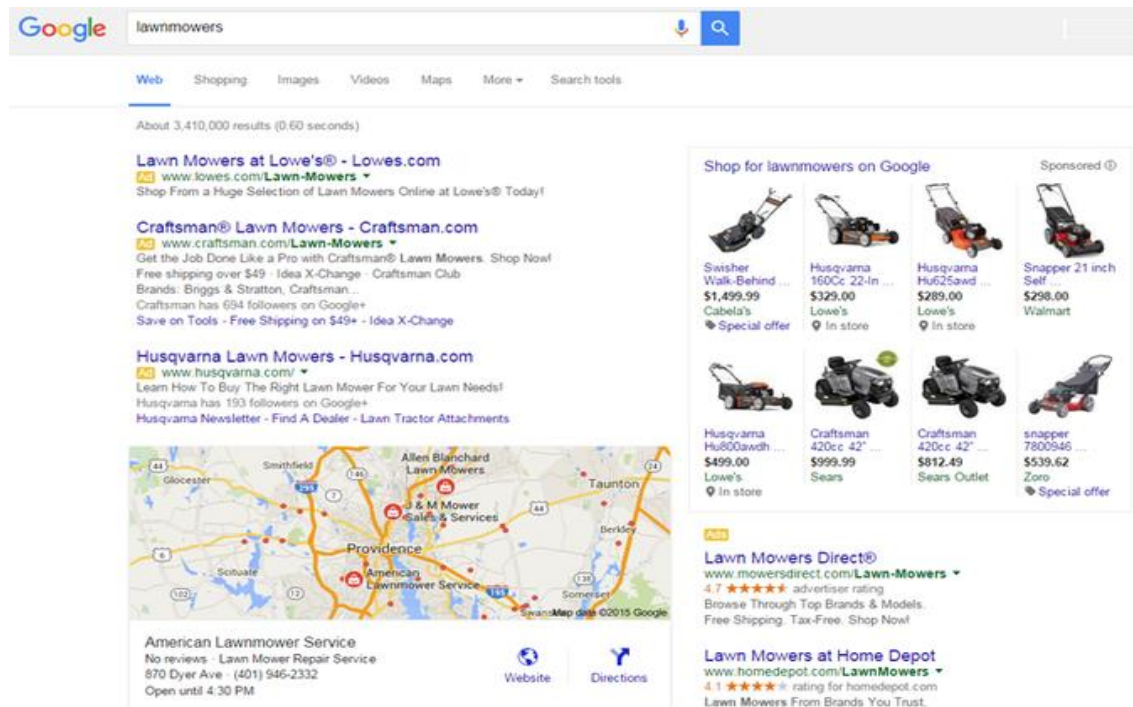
Google lawnmowers

Web Shopping Images Videos Maps More ▾ Search tools

About 3,410,000 results (0.60 seconds)

Lawn Mowers at Lowe's® - Lowes.com
Ad www.lowes.com/Lawn-Mowers ▾
Shop From a Huge Selection of Lawn Mowers Online at Lowe's® Today!

Craftsman® Lawn Mowers - Craftsman.com
Ad www.craftsman.com/Lawn-Mowers ▾
Get the Job Done Like a Pro with Craftsman® Lawn Mowers. Shop Now!
Free shipping over $49 · Idea X-Change · Craftsman Club
Brands: Briggs & Stratton, Craftsman...
Craftsman has 694 followers on Google+
Save on Tools - Free Shipping on $49+ - Idea X-Change

Husqvarna Lawn Mowers - Husqvarna.com
Ad www.husqvarna.com/ ▾
Learn How To Buy The Right Lawn Mower For Your Lawn Needs!
Husqvarna has 193 followers on Google+
Husqvarna Newsletter - Find A Dealer - Lawn Tractor Attachments

Gloucester Smithfield Allen Blanchard Lawn Mowers Taunton J & M Mower Sales & Services Berkley Providence Scituate American Lawnmower Service Somerset Swansea Map data ©2015 Google

American Lawnmower Service
No reviews · Lawn Mower Repair Service
870 Dyer Ave · (401) 946-2332
Open until 4:30 PM
Website Directions

Shop for lawnmowers on Google Sponsored

Swisher Walk-Behind ... $1,499.99 Cabela's Special offer
Husqvarna 160Cc 22-In ... $329.00 Lowe's In store
Husqvarna Hu625awd ... $289.00 Lowe's In store
Snapper 21 inch Self ... $298.00 Walmart
Husqvarna Hu800awdh ... $499.00 Lowe's In store
Craftsman 420cc 42" ... $999.99 Sears
Craftsman 420cc 42" ... $812.49 Sears Outlet
snapper 7800946 ... $539.62 Zoro Special offer

Ads
Lawn Mowers Direct®
www.mowersdirect.com/Lawn-Mowers ▾
4.7 ★★★★★ advertiser rating
Browse Through Top Brands & Models.
Free Shipping. Tax-Free. Shop Now!

Lawn Mowers at Home Depot
www.homedepot.com/LawnMowers ▾
4.1 ★★★★ rating for homedepot.com
Lawn Mowers From Brands You Trust.